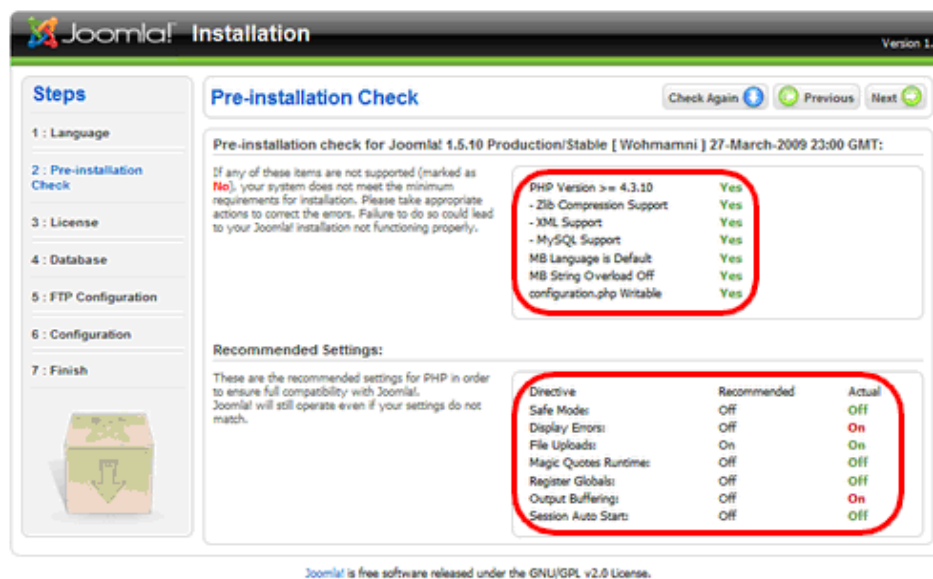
Joomla! Installation

Version 1.

Steps

1 : Language

2 : Pre-installation Check

3 : License

4 : Database

5 : FTP Configuration

6 : Configuration

7 : Finish

Pre-installation Check

Check Again

Previous

Next

Pre-installation check for Joomla! 1.5.10 Production/Stable [ Wohmamni ] 27-March-2009 23:00 GMT:

If any of these items are not supported (marked as No), your system does not meet the minimum requirements for installation. Please take appropriate actions to correct the errors. Failure to do so could lead to your Joomla! installation not functioning properly.

| | |
|---|---|
| PHP Version >= 4.3.10 | Yes |
| - Zlib Compression Support | Yes |
| - XML Support | Yes |
| - MySQL Support | Yes |
| MB Language is Default | Yes |
| MB String Overload Off | Yes |
| configuration.php Writable | Yes |

Recommended Settings:

These are the recommended settings for PHP in order to ensure full compatibility with Joomla!. Joomla! will still operate even if your settings do not match.

| Directive | Recommended | Actual |
|---|---|---|
| Safe Mode: | Off | Off |
| Display Errors: | Off | On |
| File Uploads: | On | On |
| Magic Quotes Runtime: | Off | Off |
| Register Globals: | Off | Off |
| Output Buffering: | Off | On |
| Session Auto Start: | Off | Off |

Joomla! is free software released under the GNU/GPL v2.0 License.